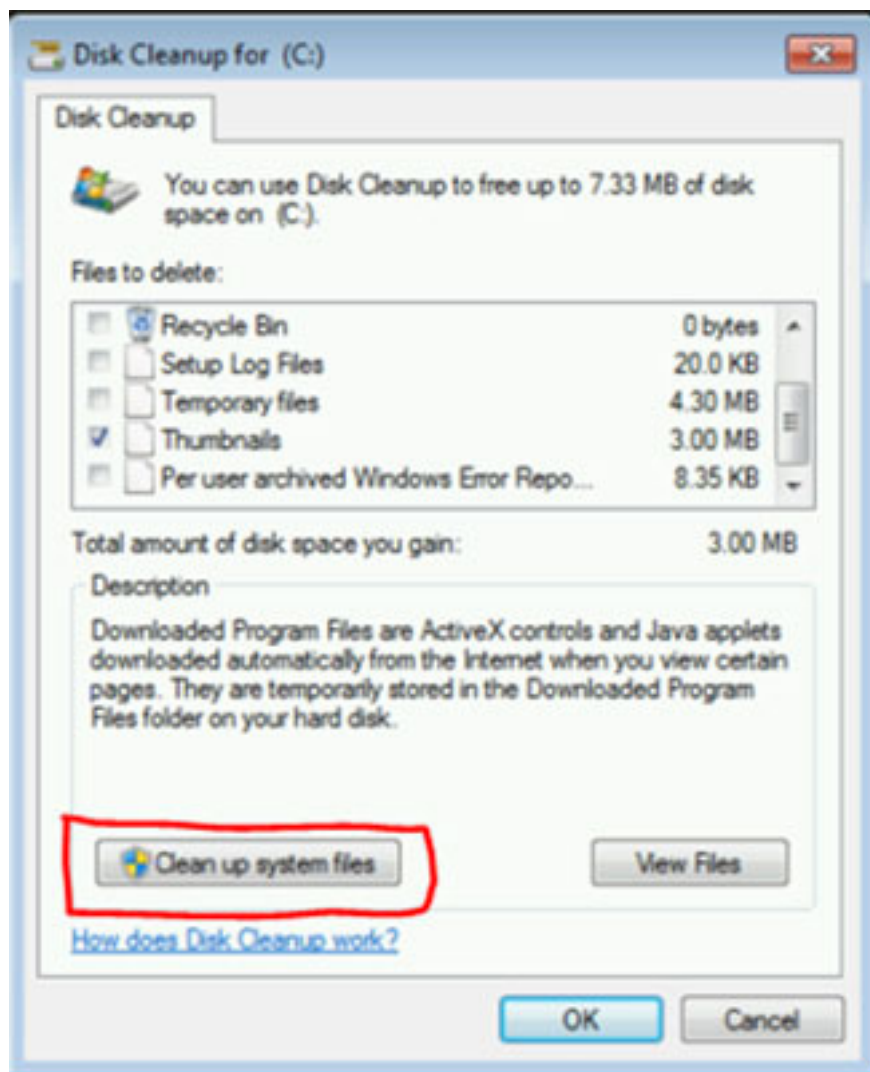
Disk Cleanup for (C:)

Disk Cleanup

You can use Disk Cleanup to free up to 7.33 MB of disk space on (C:).

Files to delete:

| | | |
|---|---|---|
| ☐ | Recycle Bin | 0 bytes |
| ☐ | Setup Log Files | 20.0 KB |
| ☐ | Temporary files | 4.30 MB |
| ☑ | Thumbnails | 3.00 MB |
| ☐ | Per user archived Windows Error Repo... | 8.35 KB |

Total amount of disk space you gain: 3.00 MB

Description

Downloaded Program Files are ActiveX controls and Java applets downloaded automatically from the Internet when you view certain pages. They are temporarily stored in the Downloaded Program Files folder on your hard disk.

Clean up system files

View Files

How does Disk Cleanup work?

OK

Cancel